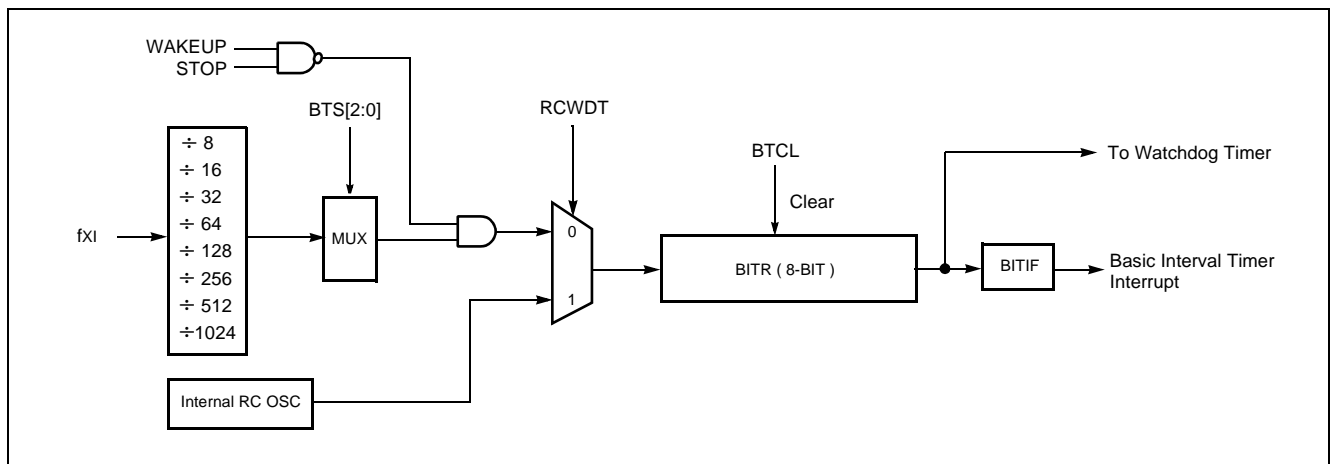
WAKEUP
STOP
BTS[2:0]
RCWDT
$\div$ 8
$\div$ 16
$\div$ 32
$\div$ 64
$\div$ 128
$\div$ 256
$\div$ 512
$\div$1024
fXI
MUX
0
1
BTCL
Clear
BITR ( 8-BIT )
To Watchdog Timer
BITIF
Basic Interval Timer Interrupt
Internal RC OSC